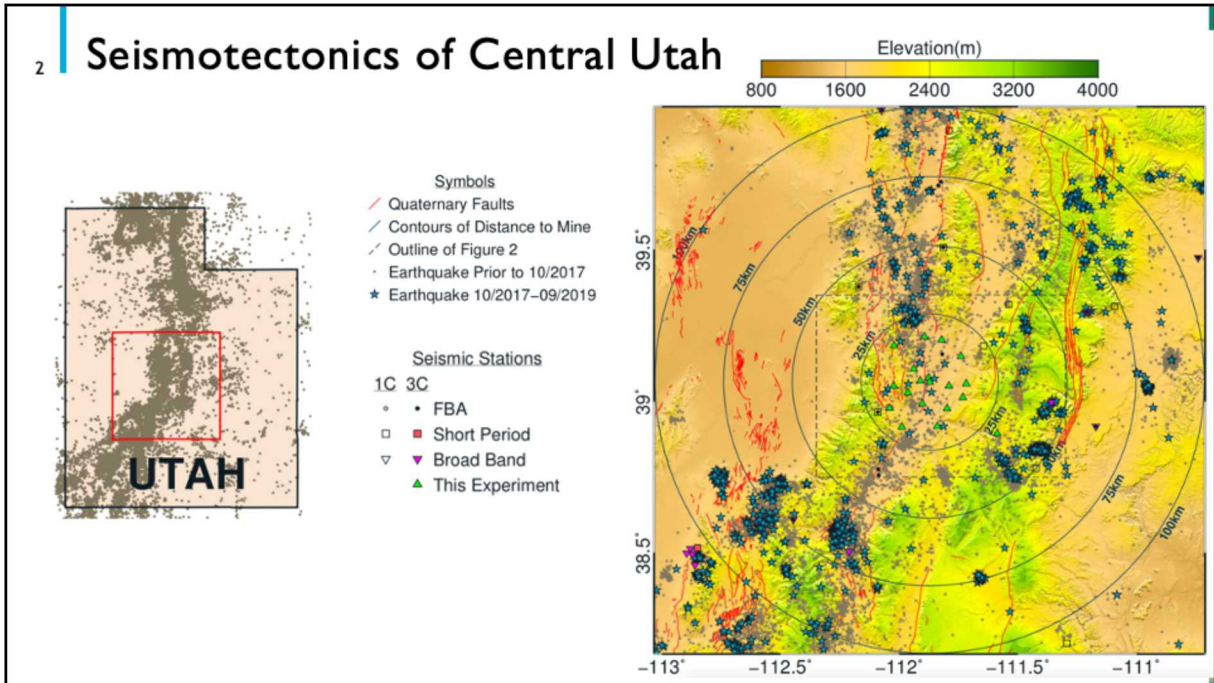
2

Seismotectonics of Central Utah

UTAH

Symbols
Quaternary Faults
Contours of Distance to Mine
Outline of Figure 2
Earthquake Prior to 10/2017
Earthquake 10/2017–09/2019

Seismic Stations
1C 3C
FBA
Short Period
Broad Band
This Experiment

Elevation(m)
800 1600 2400 3200 4000

39.5˚
39˚
38.5˚

100km
75km
50km
25km
25km
50km
75km
100km

−113˚ −112.5˚ −112˚ −111.5˚ −111˚